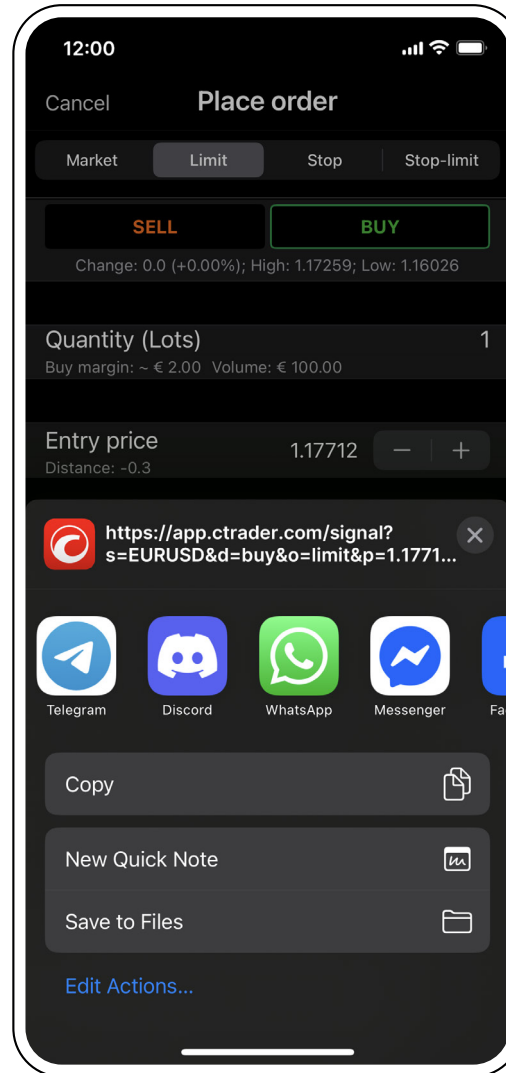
12:00

Cancel Place order

Market Limit Stop Stop-limit

SELL BUY

Change: 0.0 (+0.00%); High: 1.17259; Low: 1.16026

Quantity (Lots) 1

Buy margin: ~ € 2.00 Volume: € 100.00

Entry price 1.17712 − +

Distance: -0.3

https://app.ctrader.com/signal?s=EURUSD&d=buy&o=limit&p=1.1771...

Telegram Discord WhatsApp Messenger Fa

Copy

New Quick Note

Save to Files

Edit Actions...